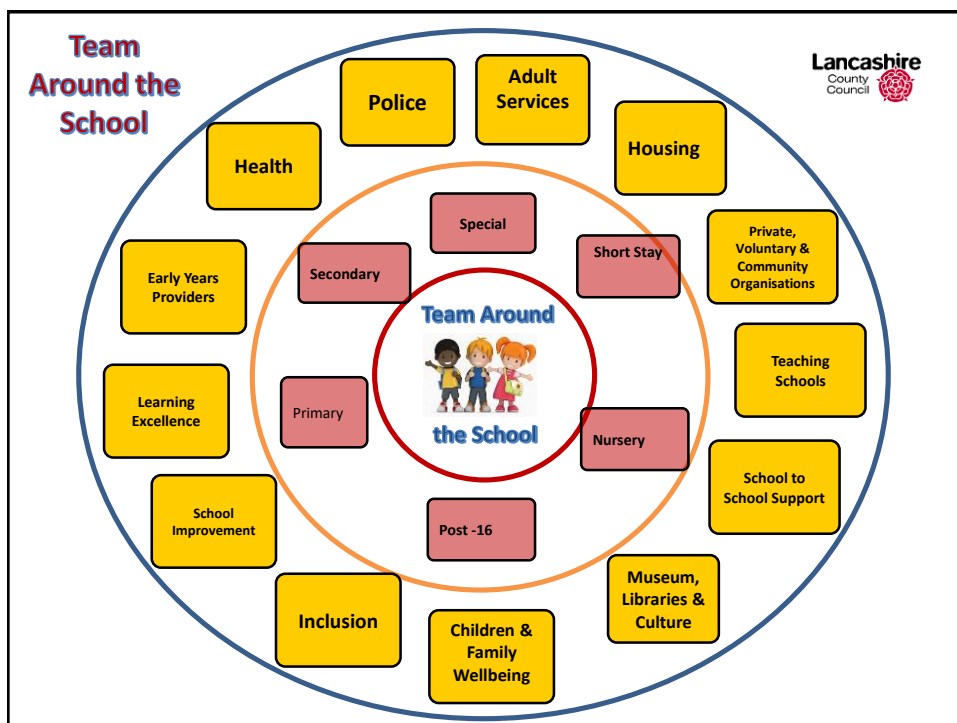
Team Around the School

Lancashire County Council

Police

Adult Services

Housing

Health

Private, Voluntary & Community Organisations

Early Years Providers

Teaching Schools

Learning Excellence

School to School Support

School Improvement

Museum, Libraries & Culture

Inclusion

Children & Family Wellbeing

Special

Secondary

Short Stay

Primary

Nursery

Post -16

Team Around

the School